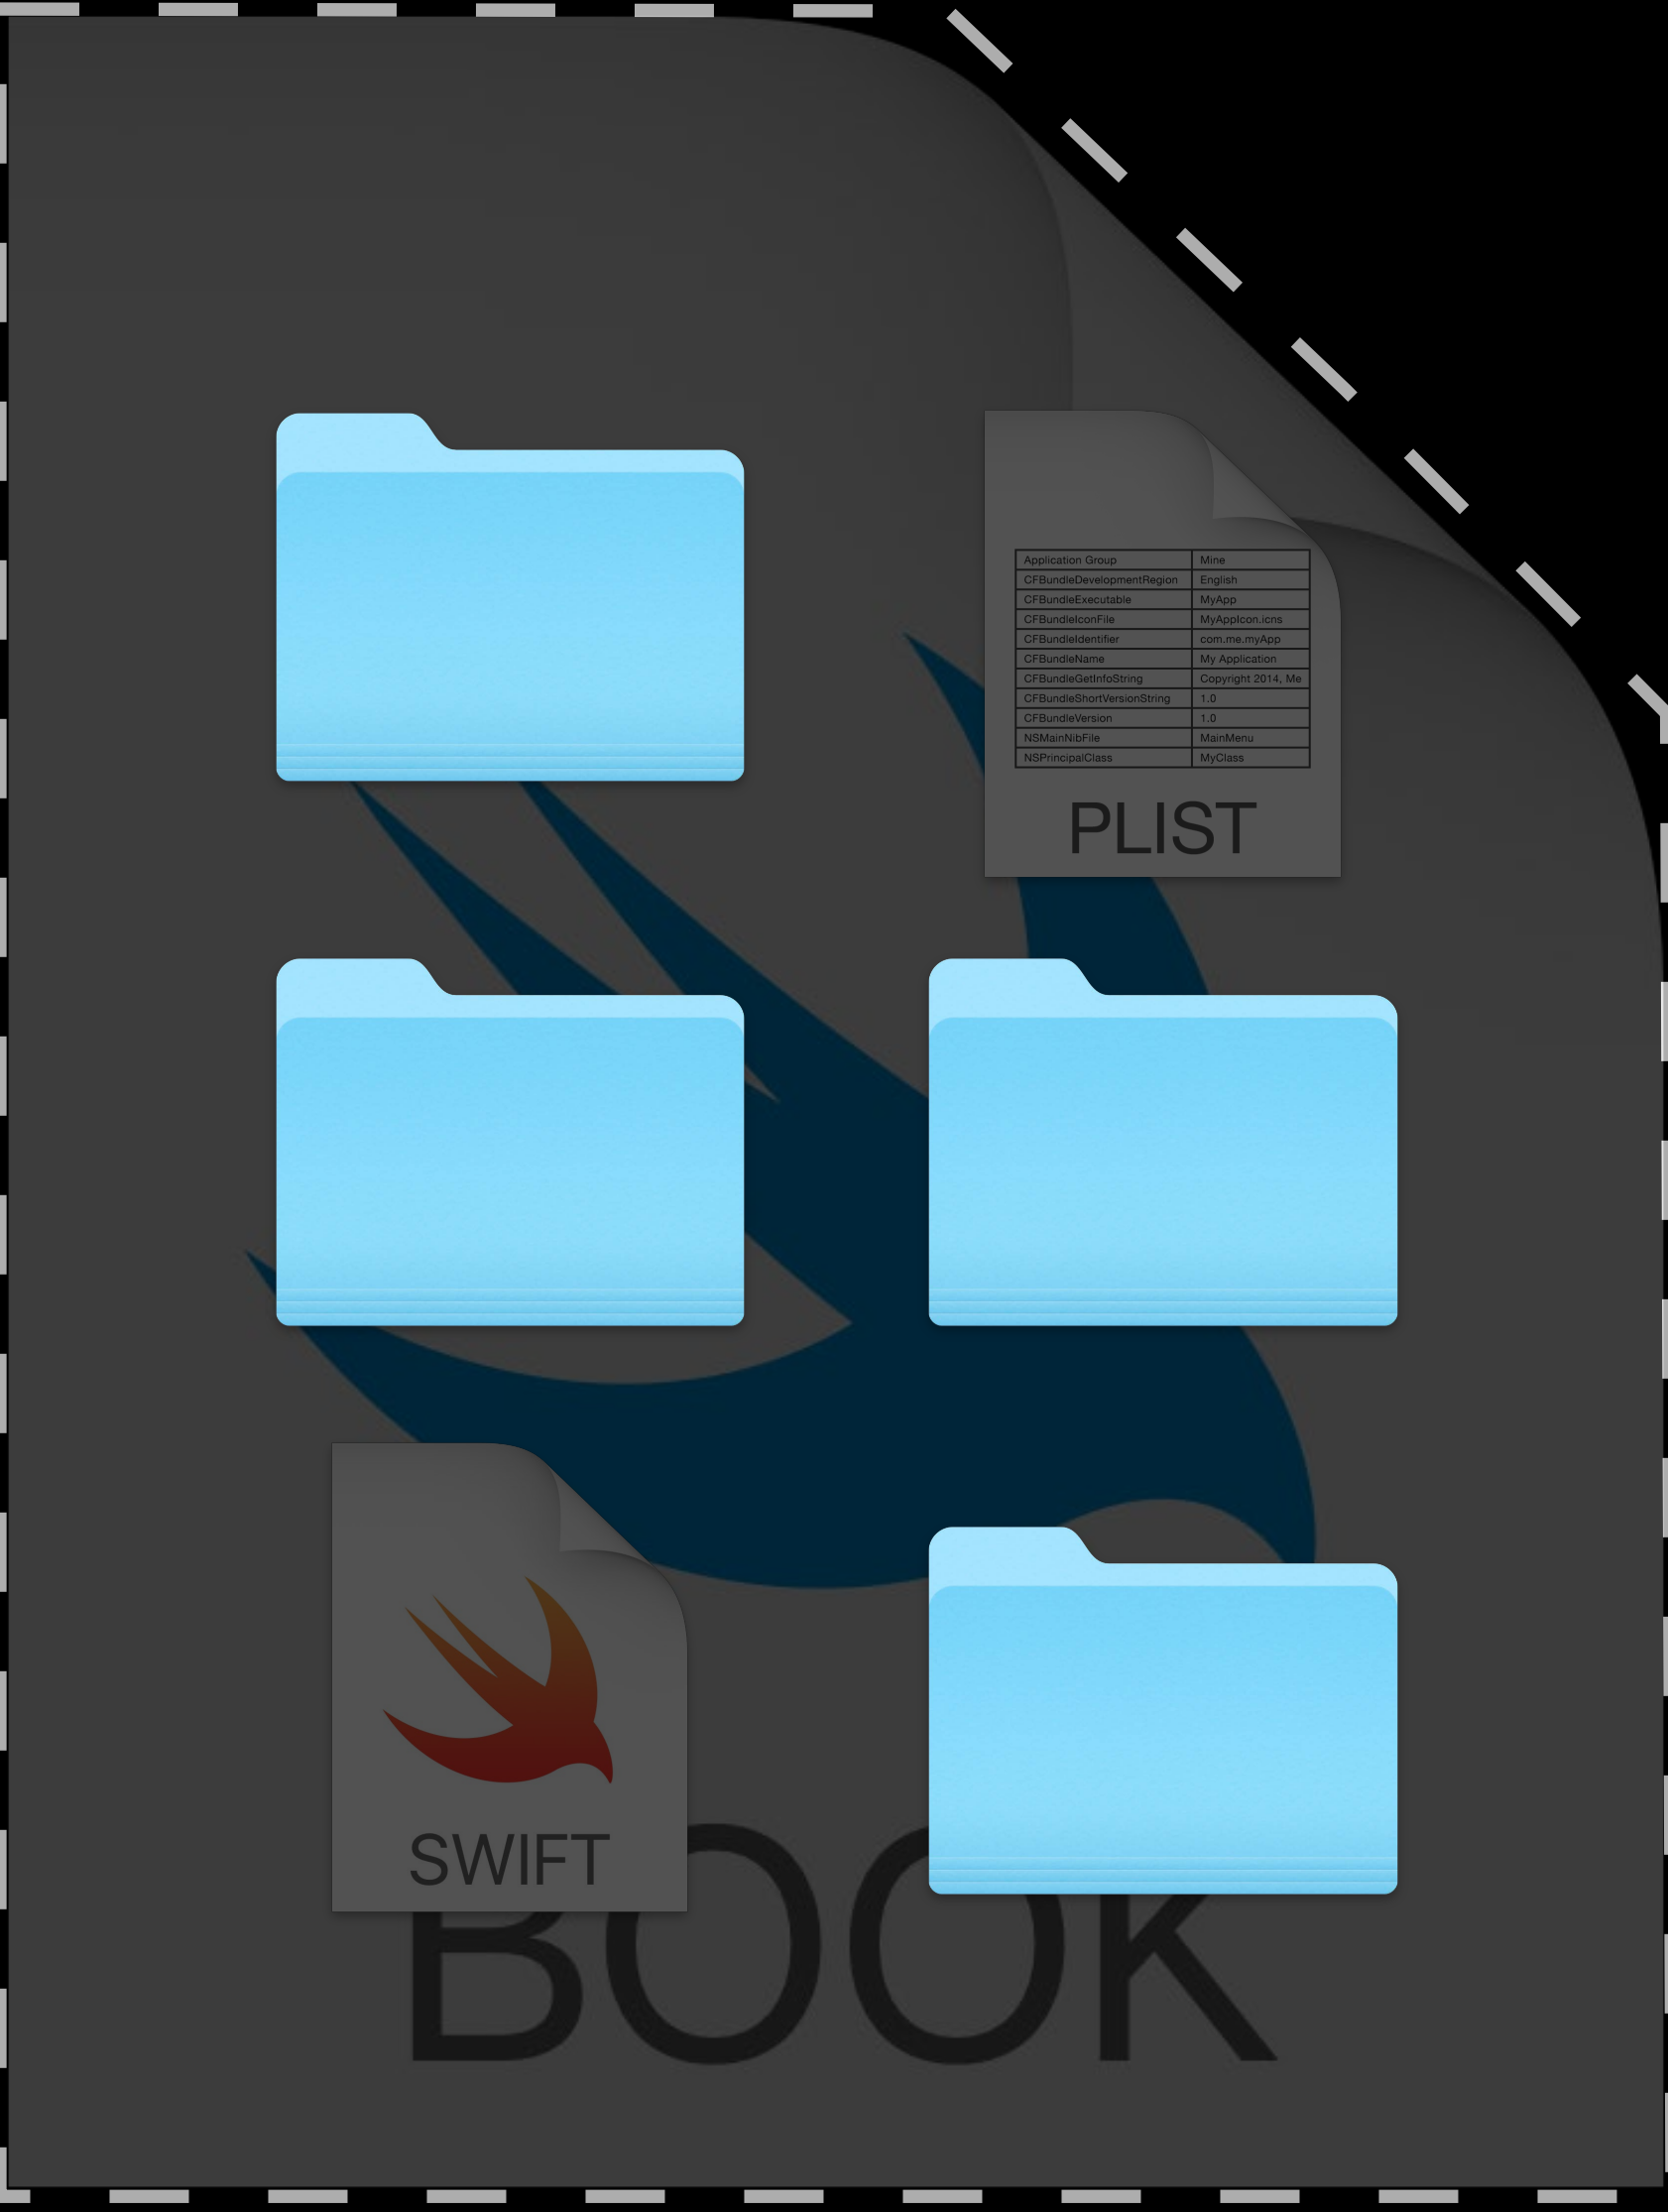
| Application Group | Mine |
|---|---|
| CFBundleDevelopmentRegion | English |
| CFBundleExecutable | MyApp |
| CFBundleIconFile | MyAppIcon.icns |
| CFBundleIdentifier | com.me.myApp |
| CFBundleName | My Application |
| CFBundleGetInfoString | Copyright 2014, Me |
| CFBundleShortVersionString | 1.0 |
| CFBundleVersion | 1.0 |
| NSMainNibFile | MainMenu |
| NSPrincipalClass | MyClass |

PLIST

SWIFT

BOOK